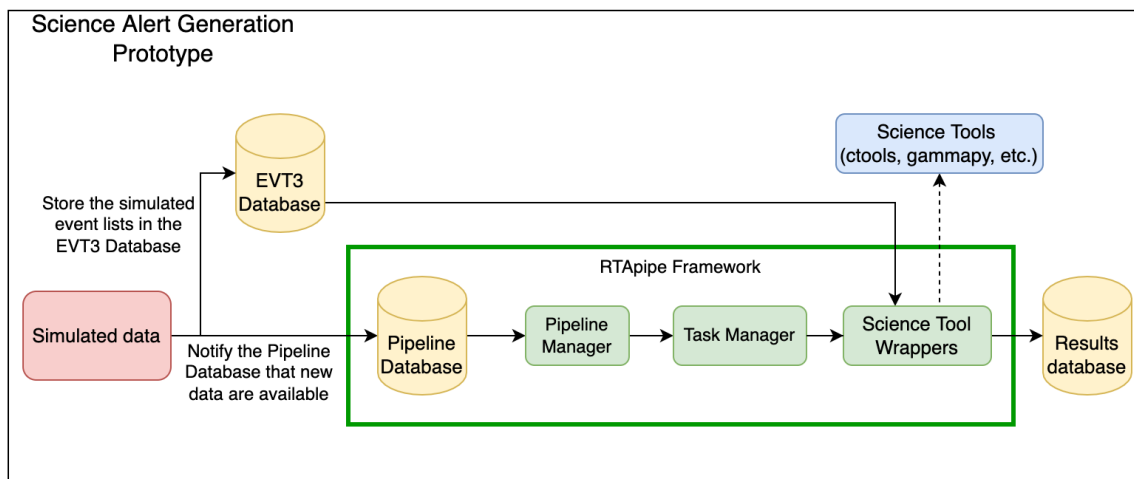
Science Alert Generation Prototype

Science Tools (ctools, gammapy, etc.)

EVT3 Database

Store the simulated event lists in the EVT3 Database

RTApipe Framework

Simulated data

Notify the Pipeline Database that new data are available

Pipeline Database

Pipeline Manager

Task Manager

Science Tool Wrappers

Results database